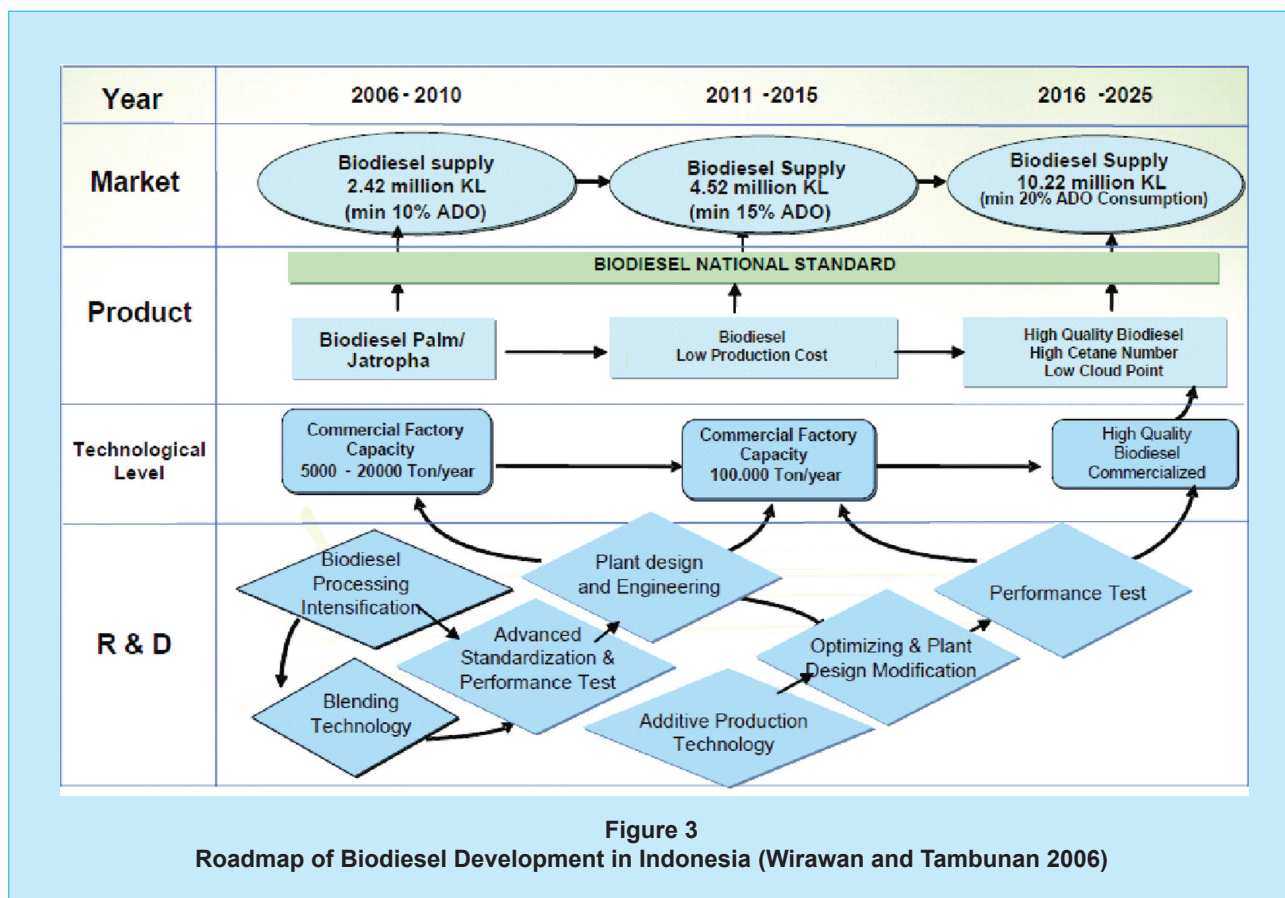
Year
2006 - 2010
2011 - 2015
2016 - 2025

Market
Biodiesel supply 2.42 million KL (min 10% ADO)
Biodiesel Supply 4.52 million KL (min 15% ADO)
Biodiesel Supply 10.22 million KL (min 20% ADO Consumption)

Product
BIODIESEL NATIONAL STANDARD
Biodiesel Palm/ Jatropha
Biodiesel Low Production Cost
High Quality Biodiesel High Cetane Number Low Cloud Point

Technological Level
Commercial Factory Capacity 5000 - 20000 Ton/year
Commercial Factory Capacity 100.000 Ton/year
High Quality Biodiesel Commercialized

R & D
Biodiesel Processing Intensification
Plant design and Engineering
Performance Test
Advanced Standardization & Performance Test
Optimizing & Plant Design Modification
Blending Technology
Additive Production Technology

Figure 3
Roadmap of Biodiesel Development in Indonesia (Wirawan and Tambunan 2006)